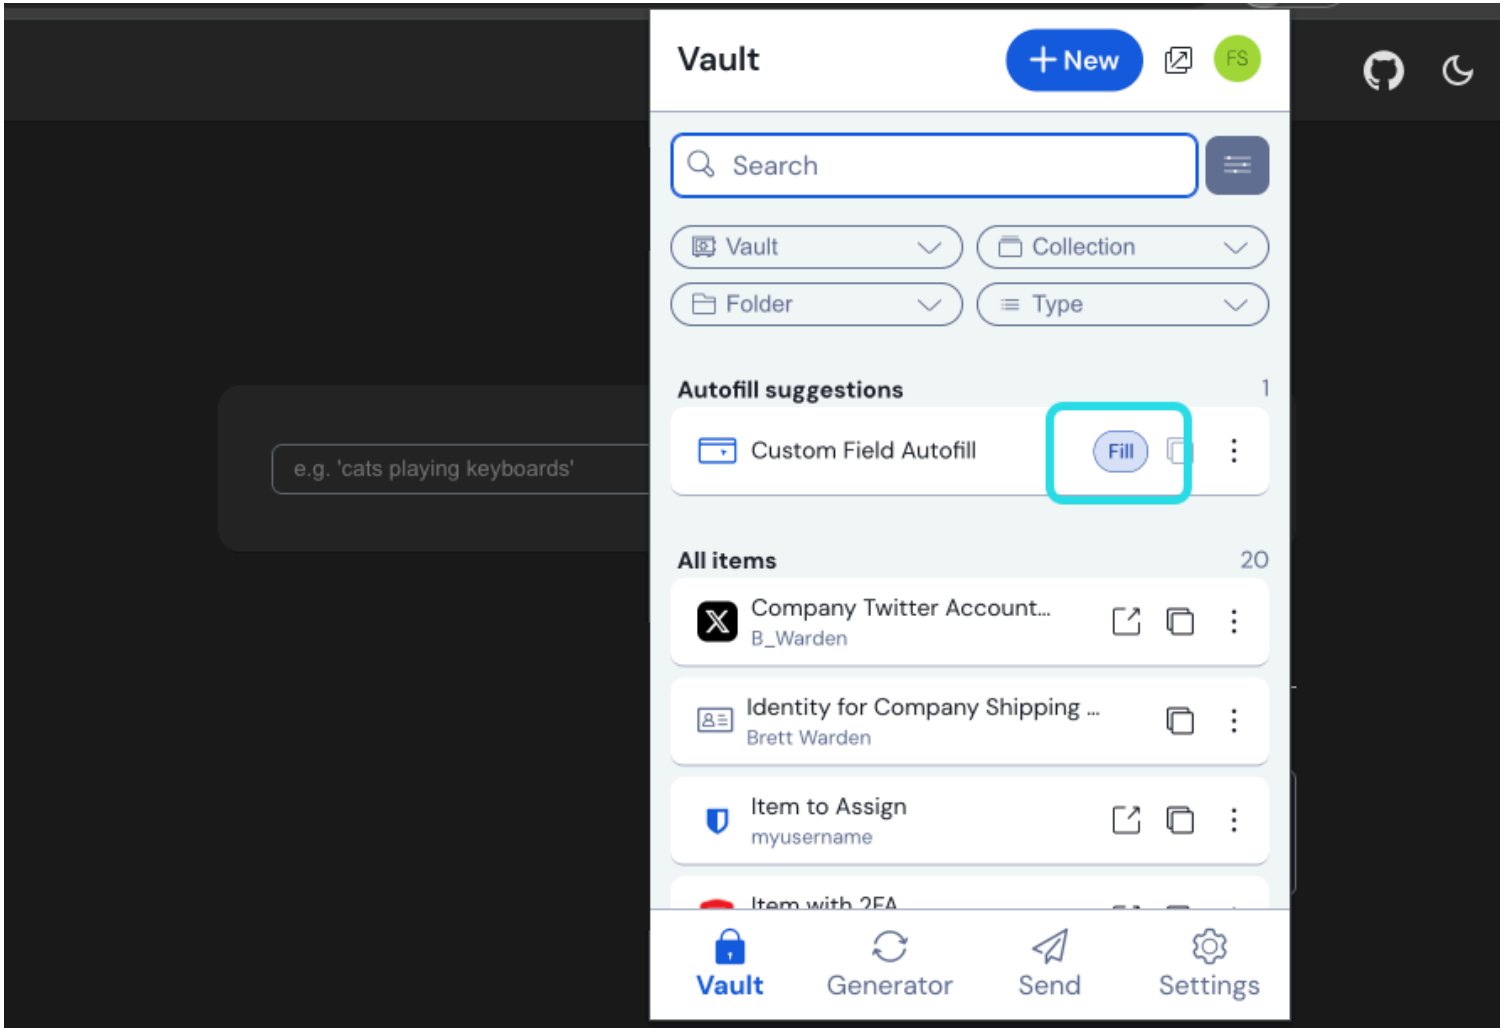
e.g. 'cats playing keyboards'

Vault
New
FS

Search

Vault
Collection
Folder
Type

Autofill suggestions 1
Custom Field Autofill
Fill

All items 20
Company Twitter Account...
B_Warden

Identity for Company Shipping ...
Brett Warden

Item to Assign
myusername

Item with 2FA

Vault
Generator
Send
Settings